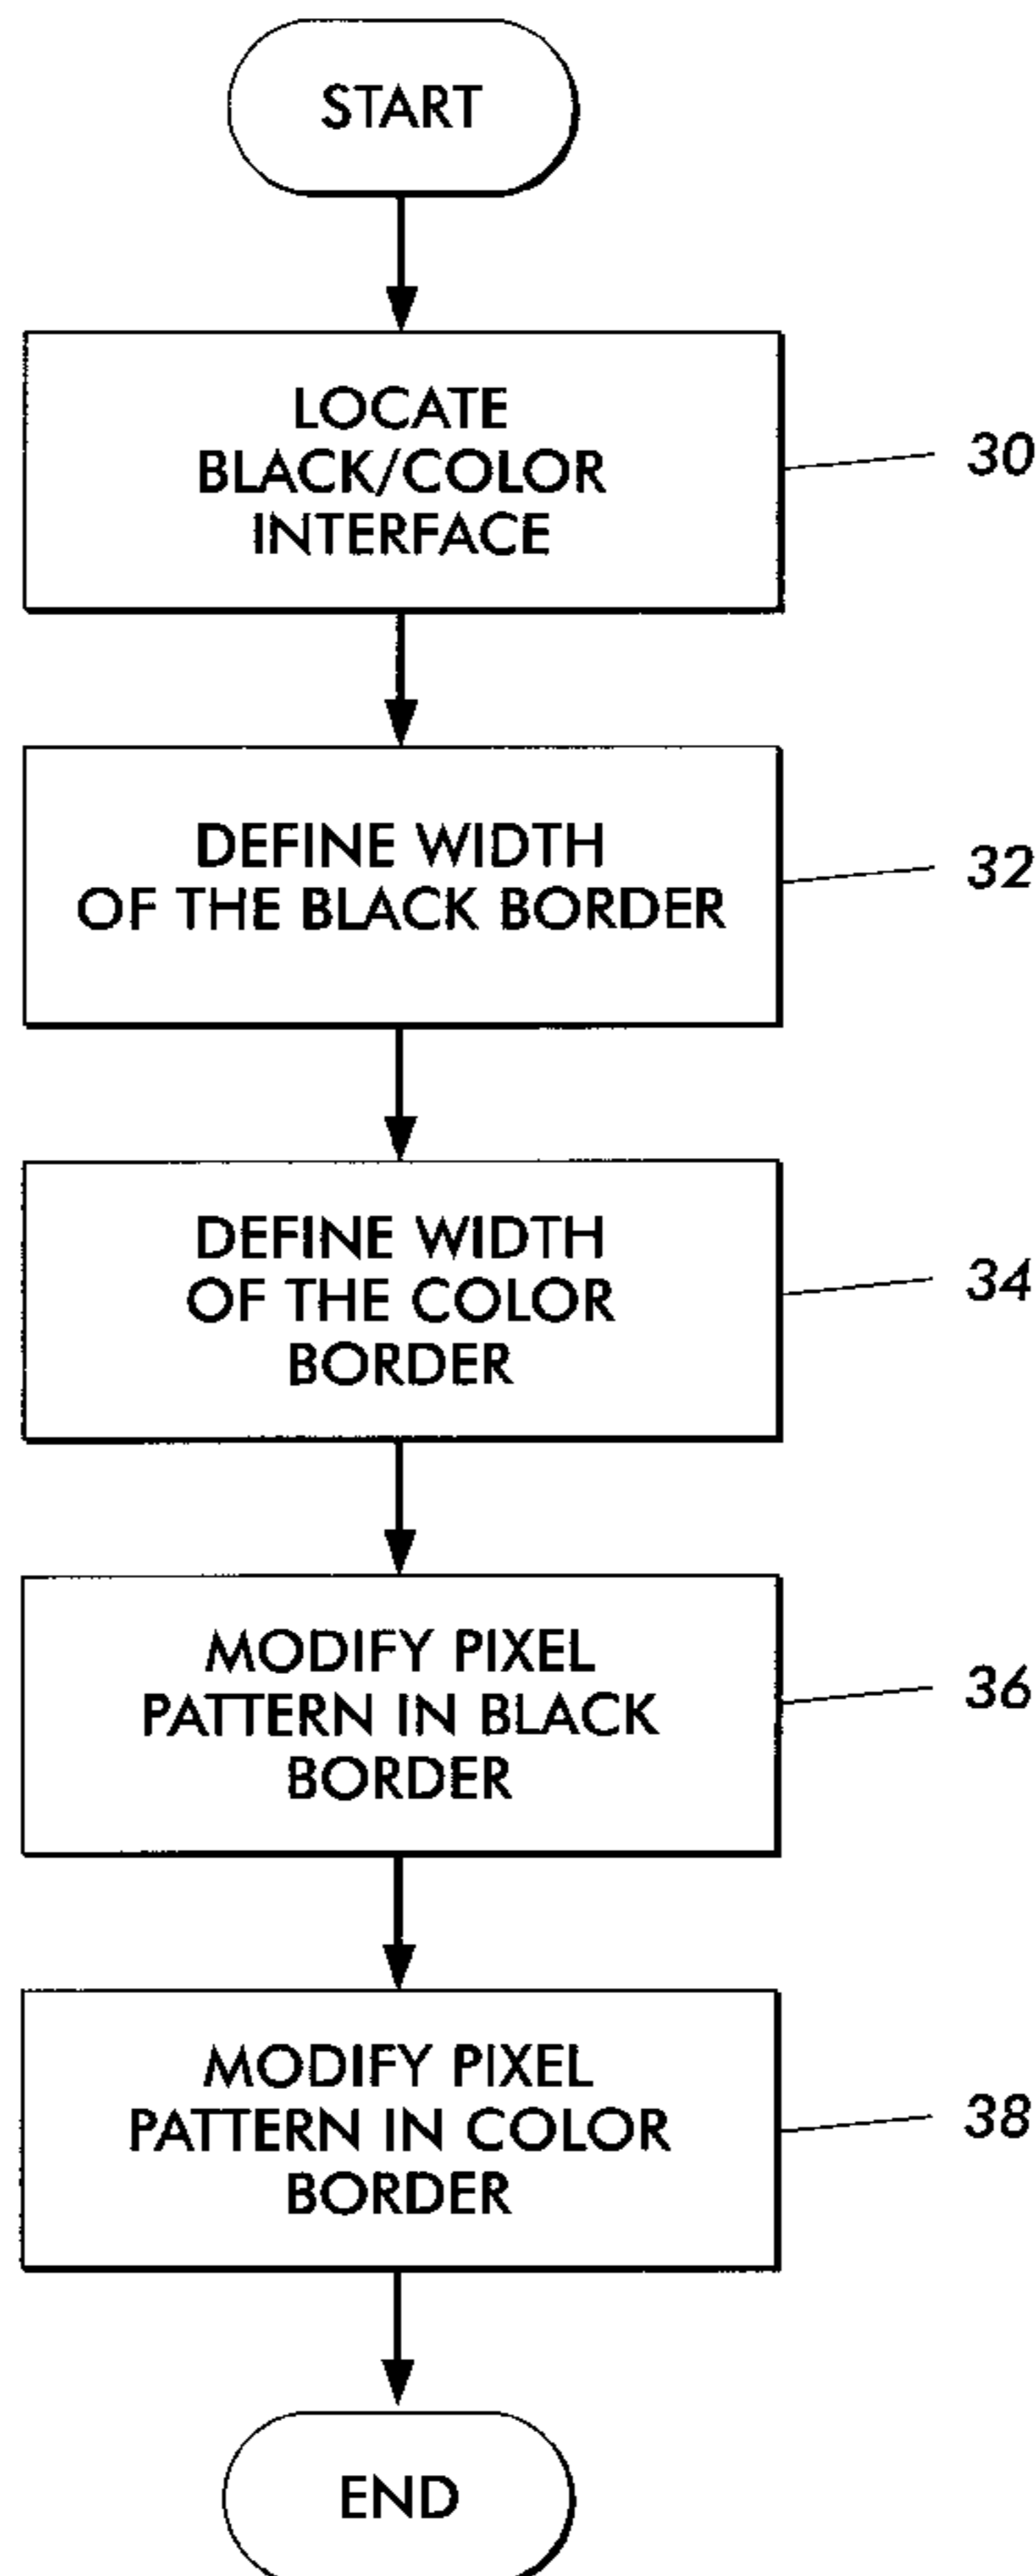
START

LOCATE BLACK/COLOR INTERFACE

30

DEFINE WIDTH OF THE BLACK BORDER

32

DEFINE WIDTH OF THE COLOR BORDER

34

MODIFY PIXEL PATTERN IN BLACK BORDER

36

MODIFY PIXEL PATTERN IN COLOR BORDER

38

END